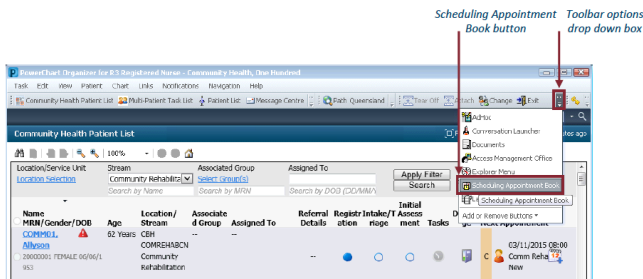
Scheduling Appointment Book button

Toolbar options drop down box

PowerChart Organizer for R3 Registered Nurse - Community Health, One Hundred

Task Edit View Patient Chart Links Notifications Navigation Help

Community Health Patient List | Multi-Patient Task List | Patient List | Message Centre | Path Queensland | Tear Off | Attach | Change | Exit

Community Health Patient List

100%

| Location/Service Unit | Stream | Associated Group | Assigned To | |
|---|---|---|---|---|
| Location Selection | Community Rehabilita | Select Group(s) | | Apply Filter |
| | Search by Name | Search by MRN | Search by DOB (DD/MM/ | Search |

| Name MRN/Gender/DOB | Age | Location/ Stream | Associated Group | Assigned To | Referral Details | Registration | Intake/Triage | Initial Assessment | Tasks | D | Next Appointment |
|---|---|---|---|---|---|---|---|---|---|---|---|
| COMM01, Allyson 20000001 FEMALE 06/06/1953 | 62 Years | CBH COMREHABCN Community Rehabilitation | -- | -- | -- | | | | | C | 03/11/2015 08:00 Comm Rehab New |

AdHoc
Conversation Launcher
Documents
Access Management Office
Explorer Menu
Scheduling Appointment Book
Scheduling Appointment Book
Add or Remove Buttons